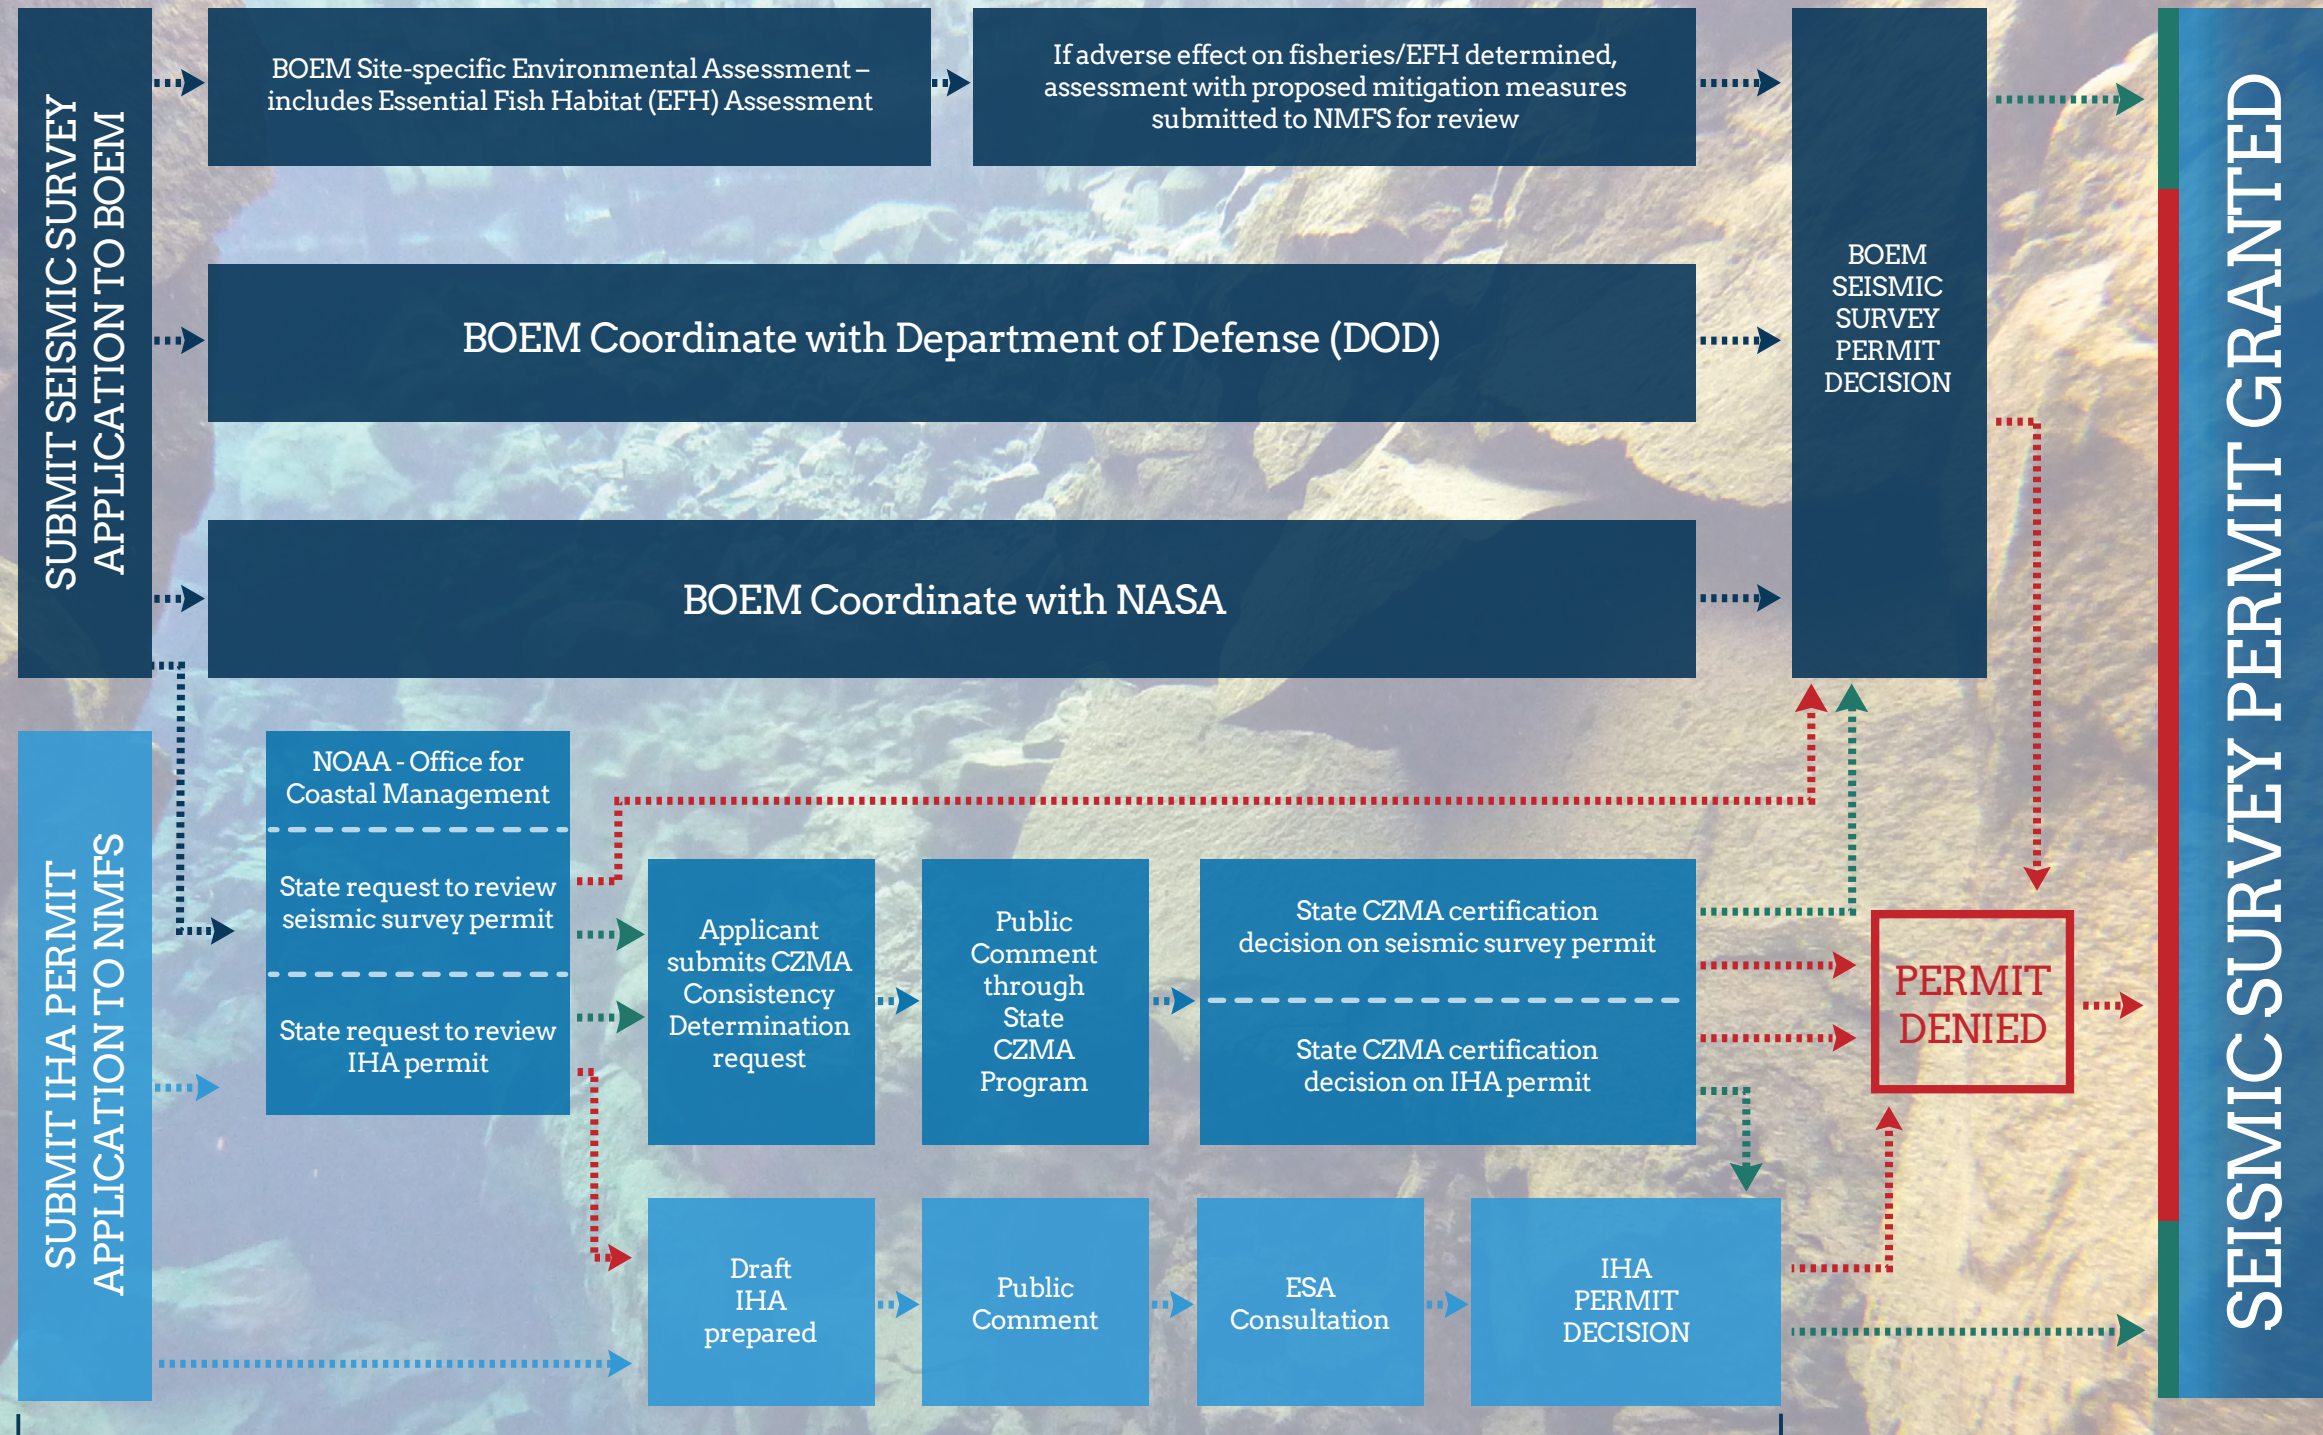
SUBMIT SEISMIC SURVEY APPLICATION TO BOEM

BOEM Site-specific Environmental Assessment – includes Essential Fish Habitat (EFH) Assessment

If adverse effect on fisheries/EFH determined, assessment with proposed mitigation measures submitted to NMFS for review

BOEM Coordinate with Department of Defense (DOD)

BOEM Coordinate with NASA

BOEM SEISMIC SURVEY PERMIT DECISION

SUBMIT IHA PERMIT APPLICATION TO NMFS

NOAA - Office for Coastal Management

State request to review seismic survey permit

State request to review IHA permit

Applicant submits CZMA Consistency Determination request

Public Comment through State CZMA Program

State CZMA certification decision on seismic survey permit

State CZMA certification decision on IHA permit

PERMIT DENIED

Draft IHA prepared

Public Comment

ESA Consultation

IHA PERMIT DECISION

SEISMIC SURVEY PERMIT GRANTED